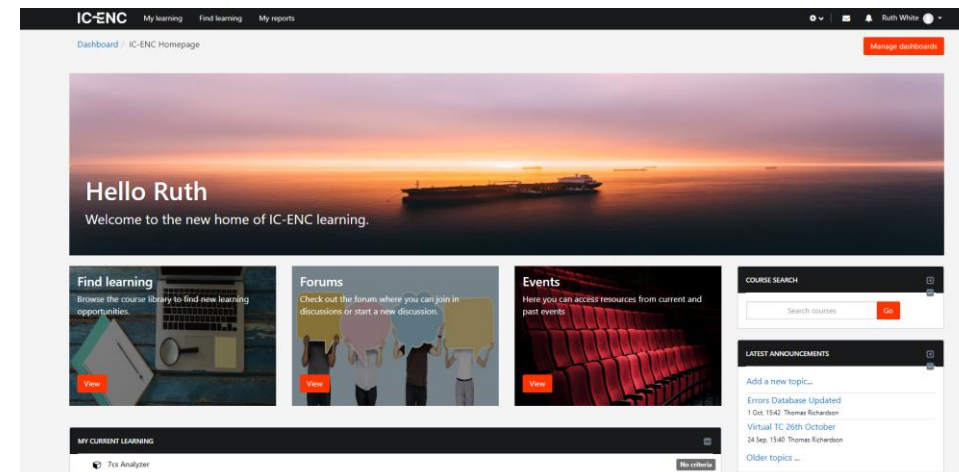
IC-ENC My learning Find learning My reports

Ruth White

Dashboard / IC-ENC Homepage

Manage dashboards

Hello Ruth

Welcome to the new home of IC-ENC learning.

Find learning

Browse the course library to find new learning opportunities.

View

Forums

Check out the forum where you can join in discussions or start a new discussion.

View

Events

Here you can access resources from current and past events

View

COURSE SEARCH

Search courses

Go

LATEST ANNOUNCEMENTS

Add a new topic...

Errors Database Updated

1 Oct, 15:42 Thomas Richardson

Virtual TC 26th October

24 Sep, 15:40 Thomas Richardson

Older topics ...

MY CURRENT LEARNING

7cs Analyzer

No criteria